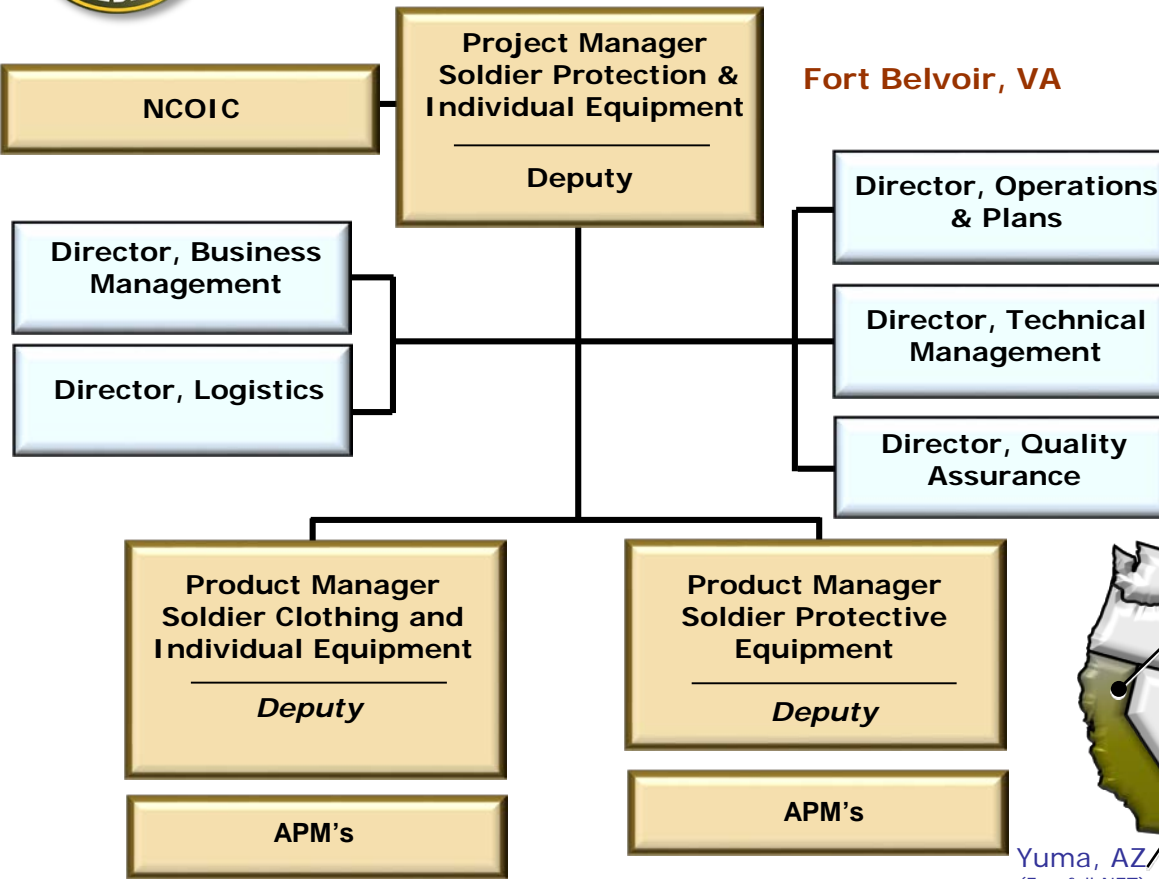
NCOIC

Project Manager Soldier Protection & Individual Equipment

Deputy

Fort Belvoir, VA

Director, Operations & Plans

Director, Business Management

Director, Technical Management

Director, Logistics

Director, Quality Assurance

Product Manager Soldier Clothing and Individual Equipment

*Deputy*

Product Manager Soldier Protective Equipment

*Deputy*

APM's

APM's

Yuma, AZ

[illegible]